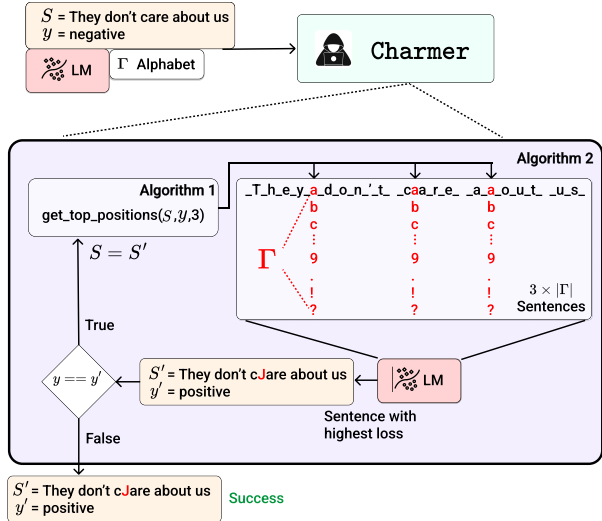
$S$ = They don't care about us
$y$ = negative

LM

$\Gamma$ Alphabet

Charmer

Algorithm 2

Algorithm 1

get_top_positions($S$,$y$,3)

_T_h_e_y_a_d_o_n_'_t_ _ca_a_r_e_ _a_a_o_u_t_ _u_s_

b b b
c c c
⋮ ⋮ ⋮
9 9 9
. . .
! ! !
? ? ?

$\Gamma$

$3 \times |\Gamma|$
Sentences

$S = S'$

True

$y == y'$

$S'$ = They don't cJare about us
$y'$ = positive

LM

Sentence with highest loss

False

$S'$ = They don't cJare about us
$y'$ = positive

Success